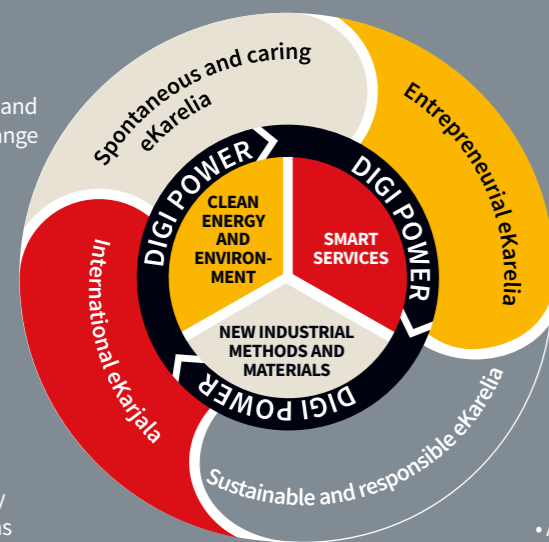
and
nge

Spontaneous and caring eKarelia

Entrepreneurial eKarelia

International eKarjala

Sustainable and responsible eKarelia

DIGI POWER

DIGI POWER

DIGI POWER

CLEAN ENERGY AND ENVIRONMENT

SMART SERVICES

NEW INDUSTRIAL METHODS AND MATERIALS

/
s

• A